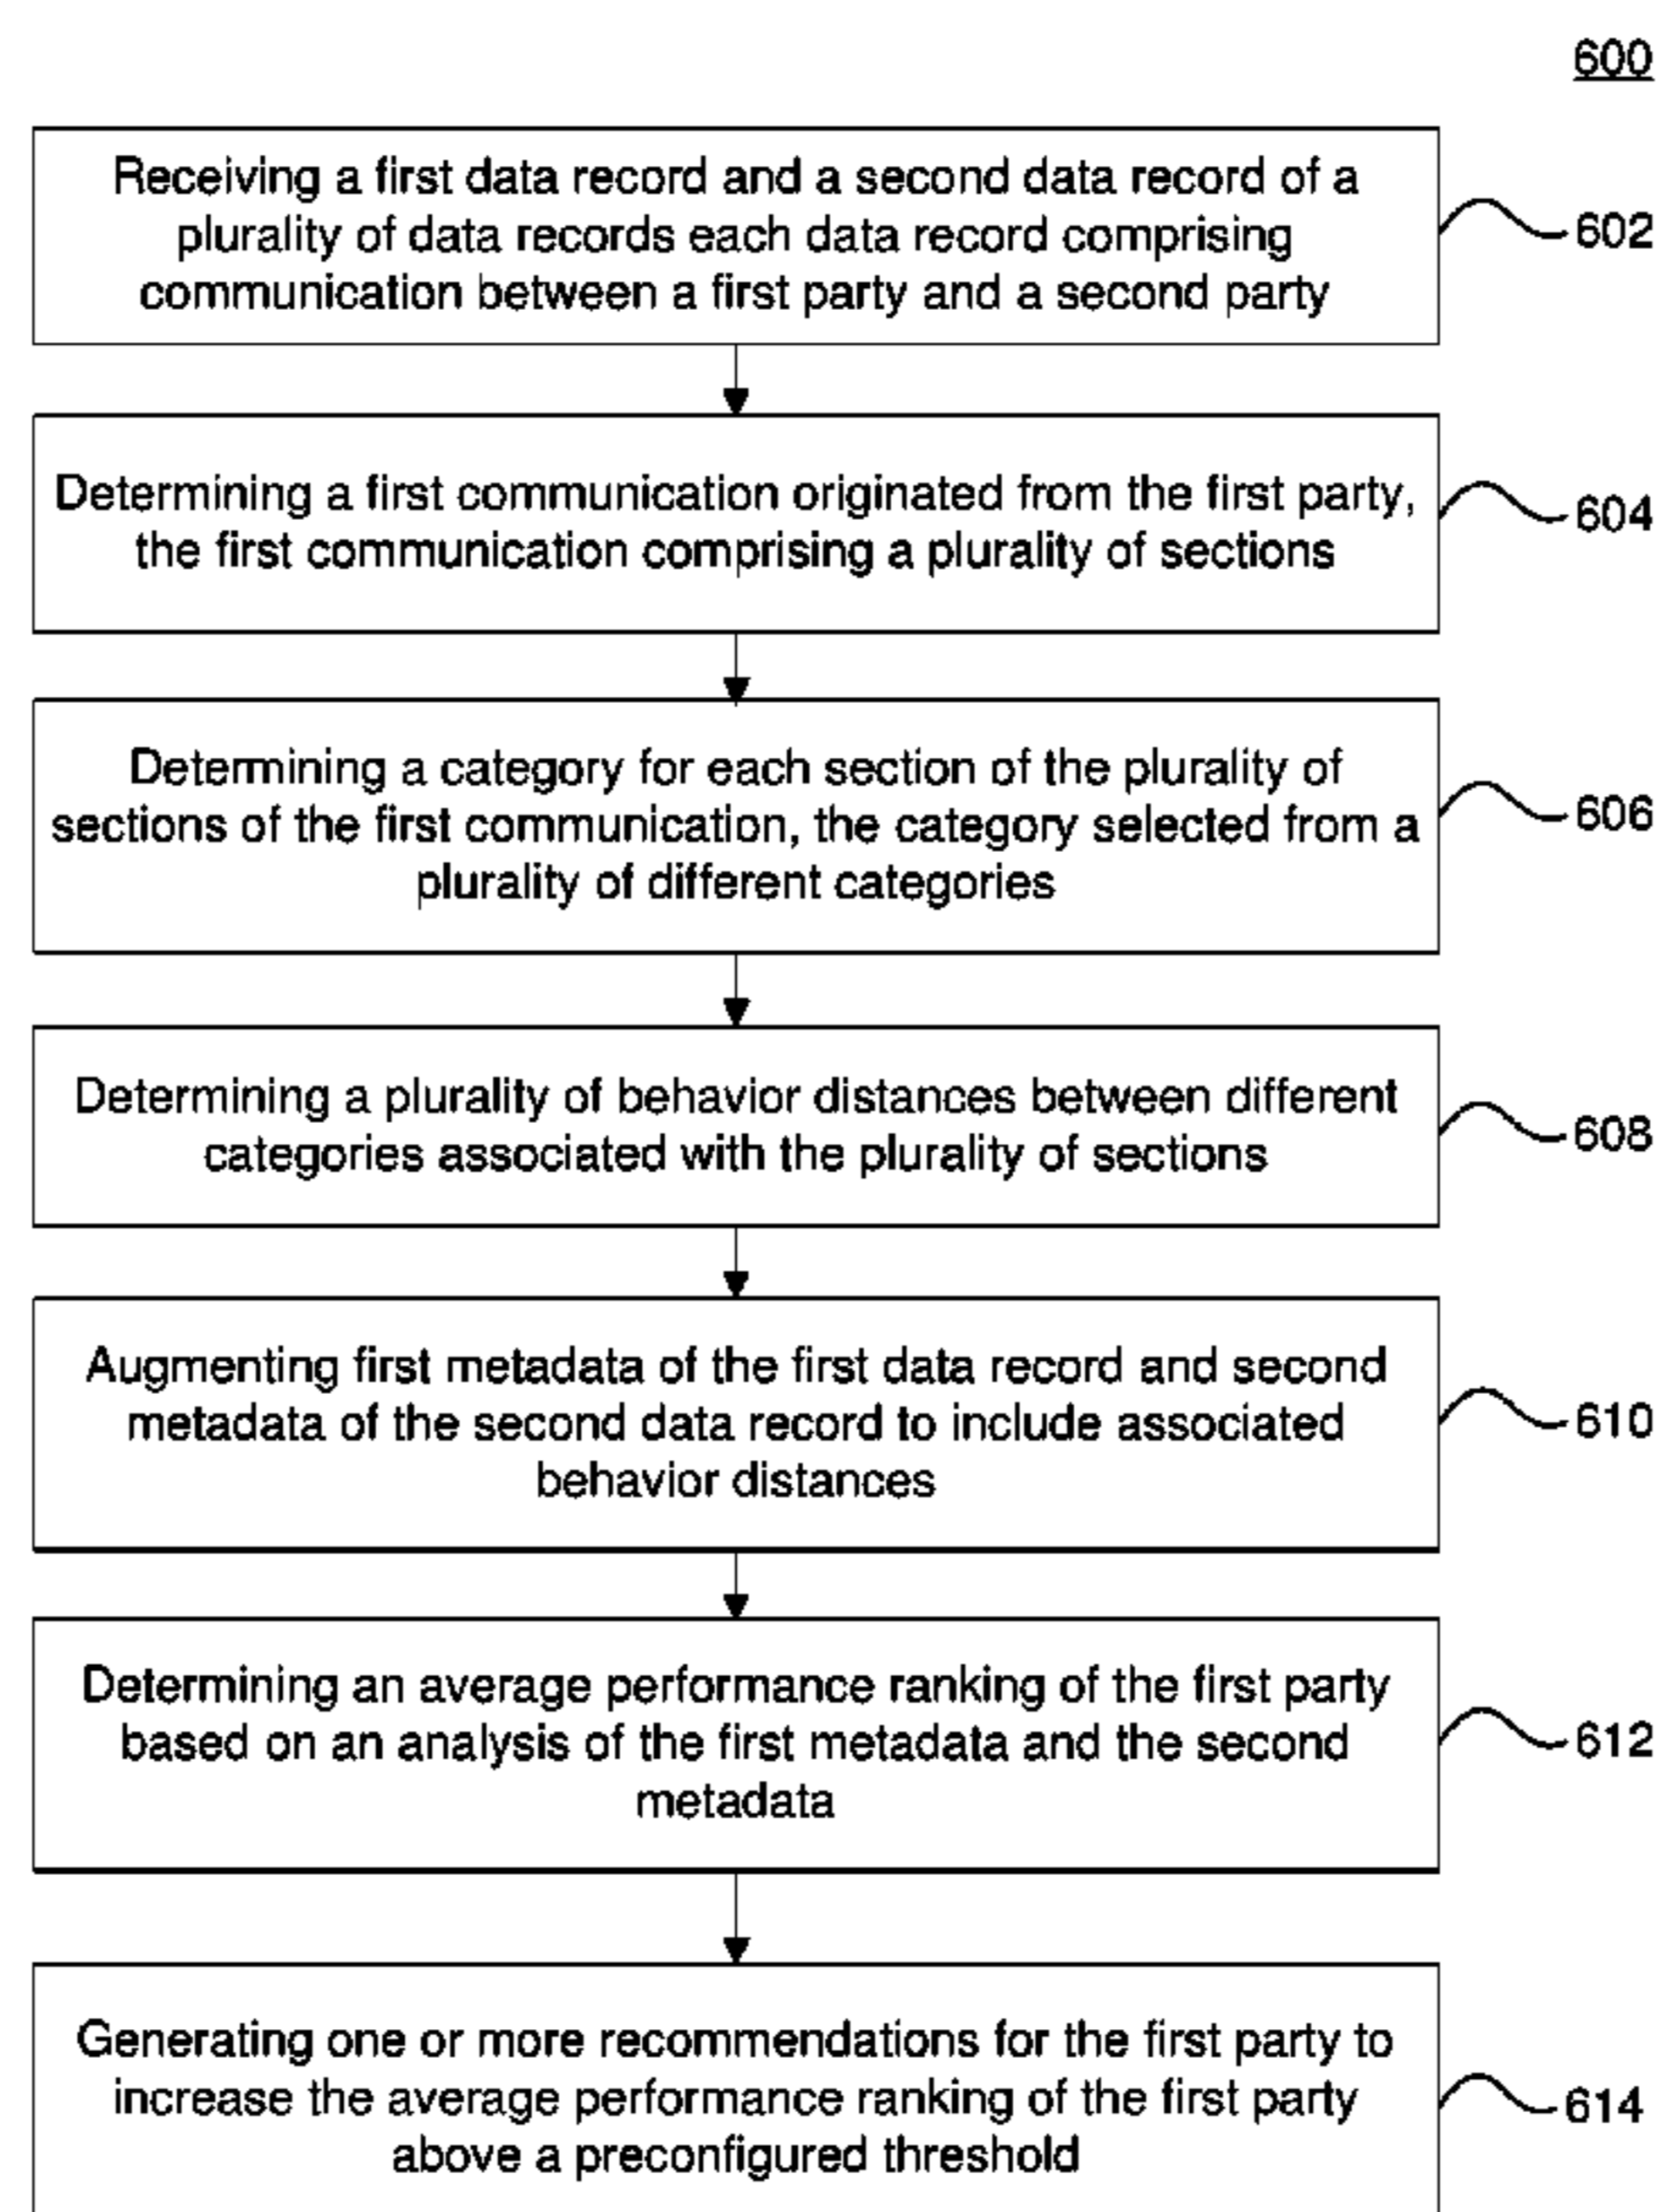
600

Receiving a first data record and a second data record of a plurality of data records each data record comprising communication between a first party and a second party

602

Determining a first communication originated from the first party, the first communication comprising a plurality of sections

604

Determining a category for each section of the plurality of sections of the first communication, the category selected from a plurality of different categories

606

Determining a plurality of behavior distances between different categories associated with the plurality of sections

608

Augmenting first metadata of the first data record and second metadata of the second data record to include associated behavior distances

610

Determining an average performance ranking of the first party based on an analysis of the first metadata and the second metadata

612

Generating one or more recommendations for the first party to increase the average performance ranking of the first party above a preconfigured threshold

614